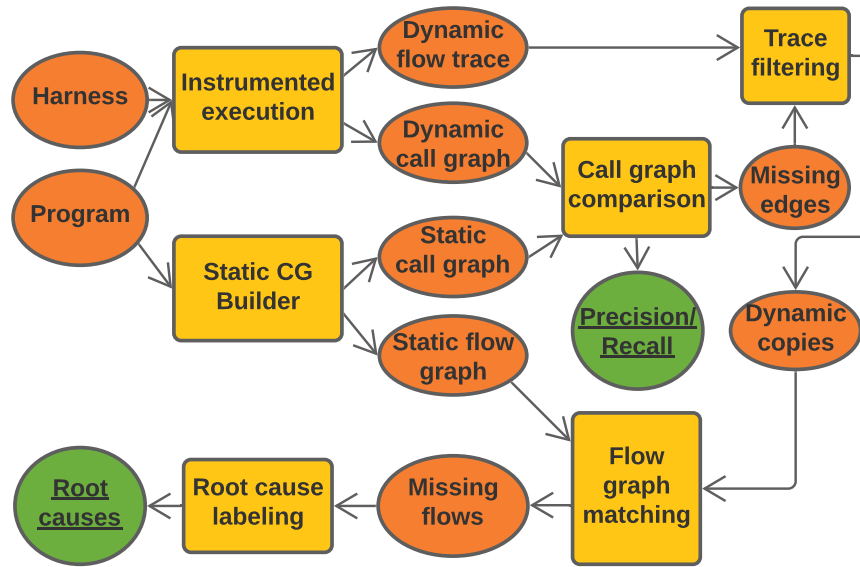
Harness

Program

Instrumented execution

Static CG Builder

Dynamic flow trace

Dynamic call graph

Static call graph

Static flow graph

Trace filtering

Call graph comparison

Missing edges

Precision/ Recall

Dynamic copies

Flow graph matching

Missing flows

Root cause labeling

Root causes